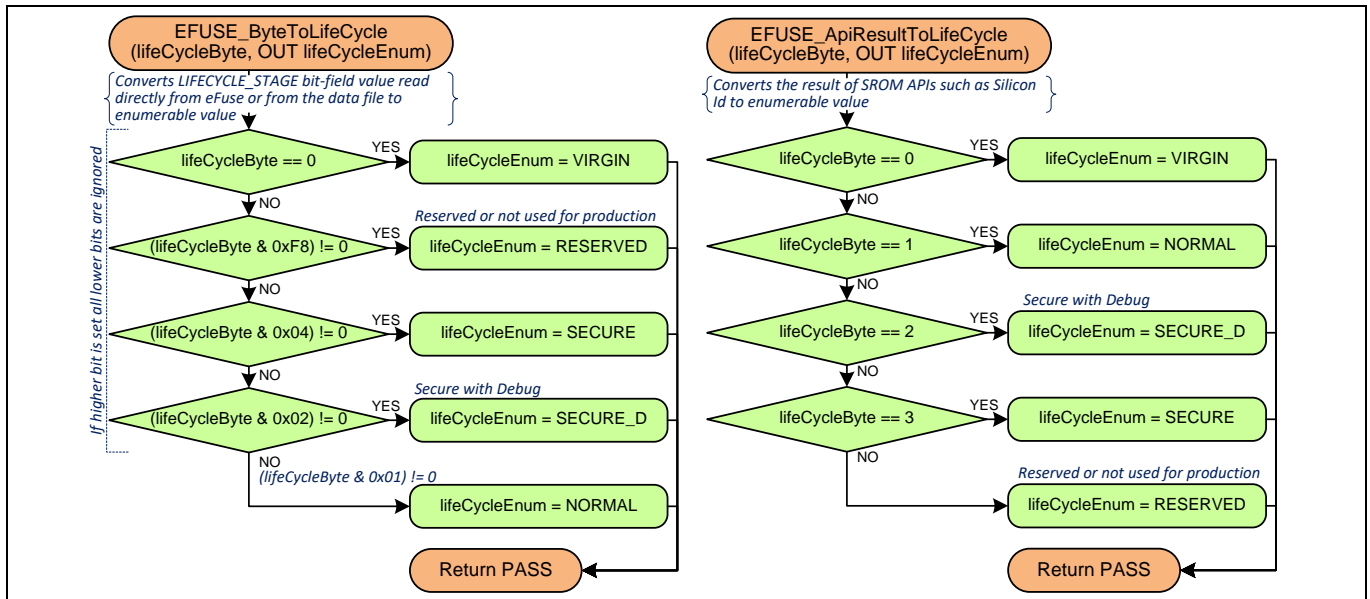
EFUSE_ByteToLifeCycle
(lifeCycleByte, OUT lifeCycleEnum)

Converts LIFECYCLE_STAGE bit-field value read directly from eFuse or from the data file to enumerable value

If higher bit is set all lower bits are ignored

lifeCycleByte == 0

YES

lifeCycleEnum = VIRGIN

NO

Reserved or not used for production

(lifeCycleByte & 0xF8) != 0

YES

lifeCycleEnum = RESERVED

NO

(lifeCycleByte & 0x04) != 0

YES

lifeCycleEnum = SECURE

NO

Secure with Debug

(lifeCycleByte & 0x02) != 0

YES

lifeCycleEnum = SECURE_D

NO

(lifeCycleByte & 0x01) != 0

lifeCycleEnum = NORMAL

Return PASS

EFUSE_ApiResultToLifeCycle
(lifeCycleByte, OUT lifeCycleEnum)

Converts the result of SROM APIs such as Silicon Id to enumerable value

lifeCycleByte == 0

YES

lifeCycleEnum = VIRGIN

NO

lifeCycleByte == 1

YES

lifeCycleEnum = NORMAL

NO

Secure with Debug

lifeCycleByte == 2

YES

lifeCycleEnum = SECURE_D

NO

lifeCycleByte == 3

YES

lifeCycleEnum = SECURE

NO

Reserved or not used for production

lifeCycleEnum = RESERVED

Return PASS